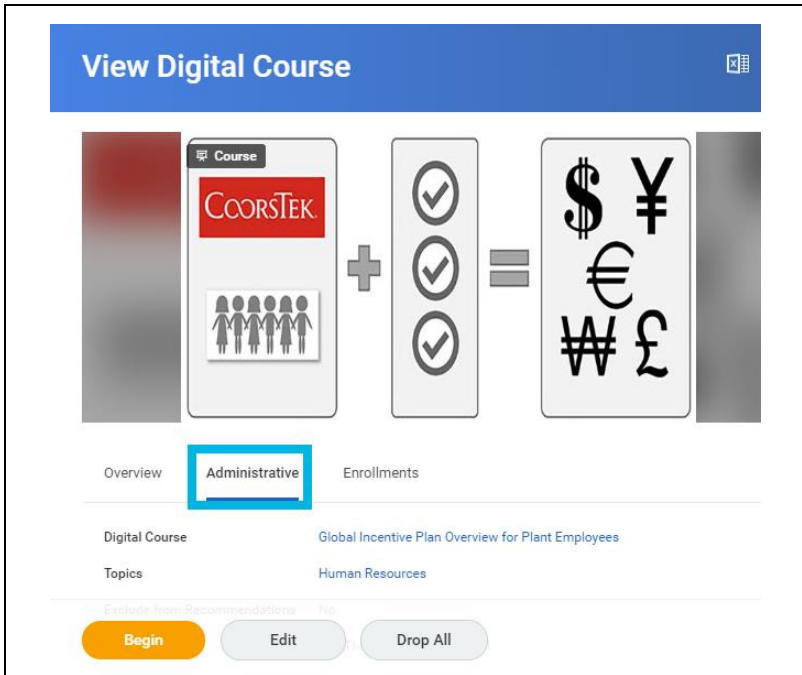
View Digital Course

Course

COORSTEK

$ ¥
€
₩ £

Overview Administrative Enrollments

Digital Course Global Incentive Plan Overview for Plant Employees

Topics Human Resources

Exclude from Recommendations No

Begin Edit Drop All